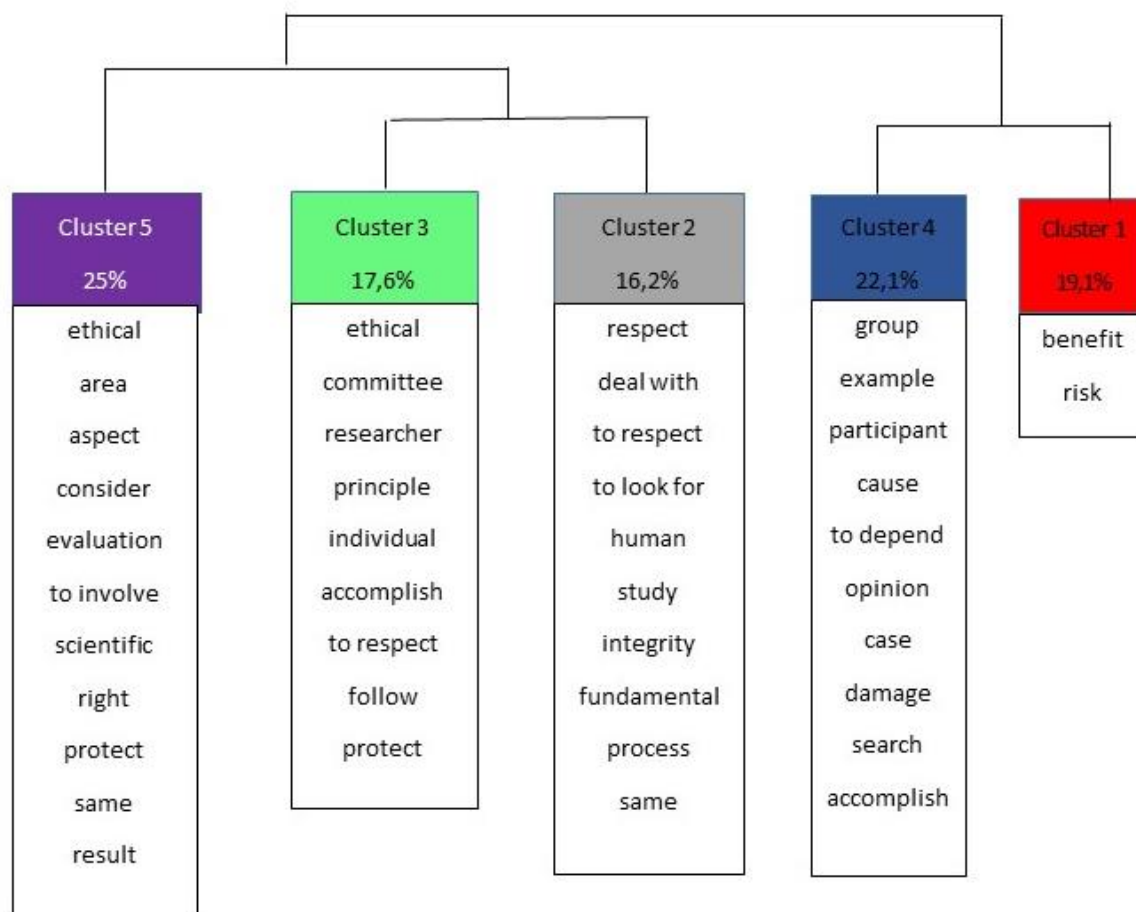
Cluster 5
25%
ethical
area
aspect
consider
evaluation
to involve
scientific
right
protect
same
result

Cluster 3
17,6%
ethical
committee
researcher
principle
individual
accomplish
to respect
follow
protect

Cluster 2
16,2%
respect
deal with
to respect
to look for
human
study
integrity
fundamental
process
same

Cluster 4
22,1%
group
example
participant
cause
to depend
opinion
case
damage
search
accomplish

Cluster 1
19,1%
benefit
risk